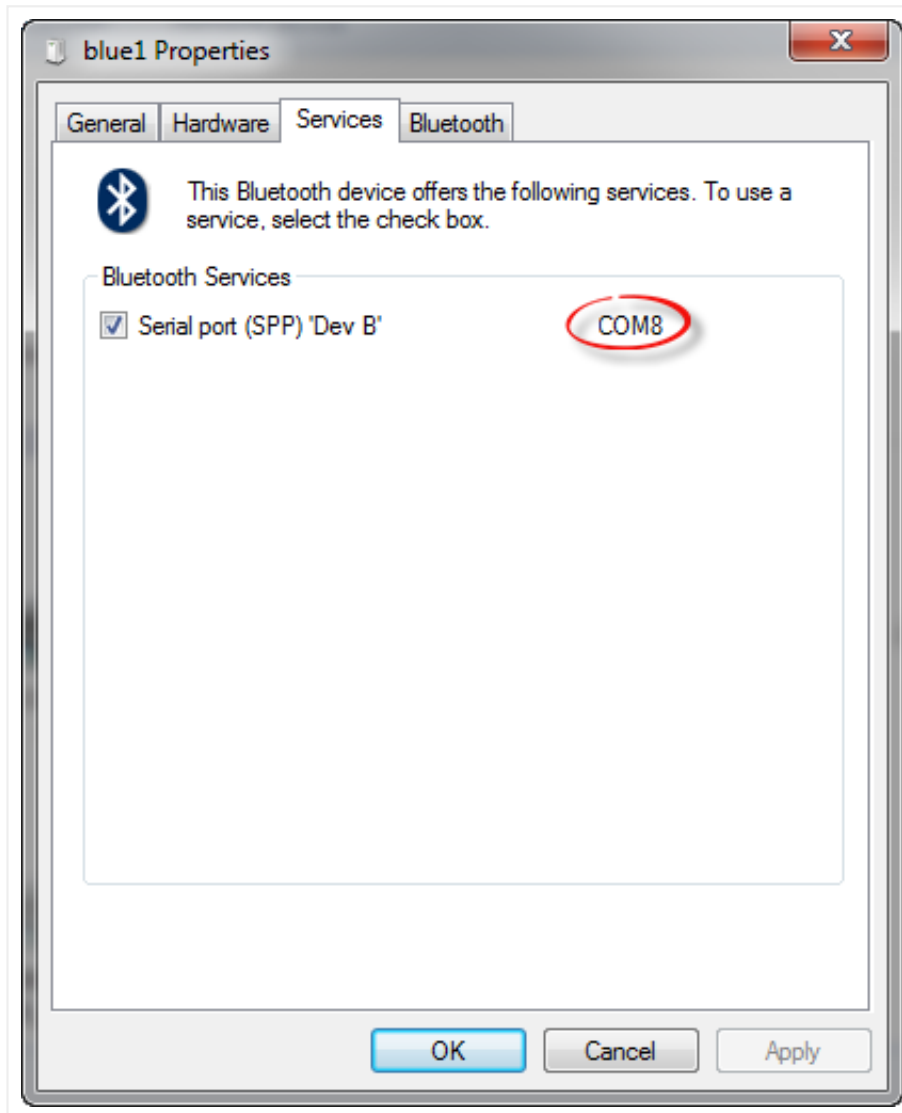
blue1 Properties

General Hardware Services Bluetooth

This Bluetooth device offers the following services. To use a service, select the check box.

Bluetooth Services

Serial port (SPP) 'Dev B' COM8

OK Cancel Apply